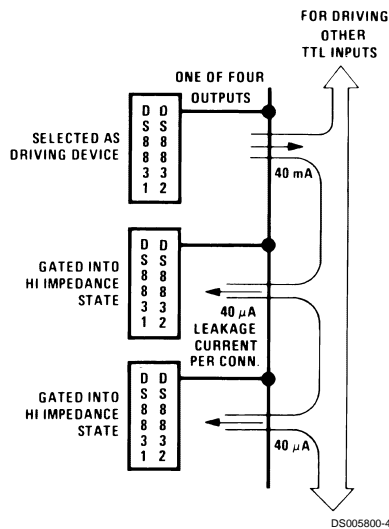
FOR DRIVING
OTHER
TTL INPUTS

ONE OF FOUR
OUTPUTS

SELECTED AS
DRIVING DEVICE

D
S
8
8
3
1

D
S
8
8
3
2

40 mA

GATED INTO
HI IMPEDANCE
STATE

D
S
8
8
3
1

D
S
8
8
3
2

40 $\mu$A
LEAKAGE
CURRENT
PER CONN.

GATED INTO
HI IMPEDANCE
STATE

D
S
8
8
3
1

D
S
8
8
3
2

40 $\mu$A

DS005800-4